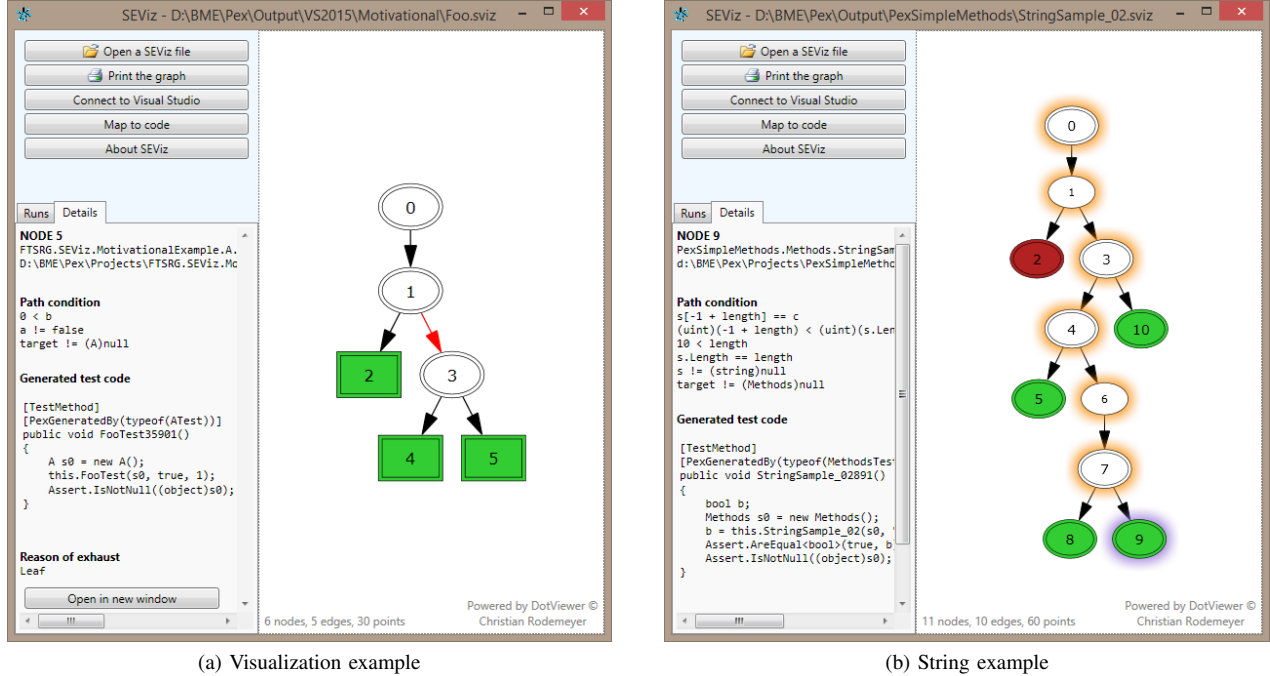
SEViz - D:\BME\Pex\Output\VS2015\Motivational\Foo.sviz

Open a SEViz file
Print the graph
Connect to Visual Studio
Map to code
About SEViz

Runs
Details

NODE 5
FTSRG.SEViz.MotivationalExample.A.
D:\BME\Pex\Projects\FTSRG.SEViz.Mo

Path condition
0 < b
a != false
target != (A)null

Generated test code

[TestMethod]
[PexGeneratedBy(typeof(ATest))]
public void FooTest35901()
{
    A s0 = new A();
    this.FooTest(s0, true, 1);
    Assert.IsNotNull((object)s0);
}

Reason of exhaust
Leaf

Open in new window

0
1
2
3
4
5

6 nodes, 5 edges, 30 points
Powered by DotViewer © Christian Rodemeyer

(a) Visualization example

SEViz - D:\BME\Pex\Output\PexSimpleMethods\StringSample_02.sviz

Open a SEViz file
Print the graph
Connect to Visual Studio
Map to code
About SEViz

Runs
Details

NODE 9
PexSimpleMethods.Methods.StringSam
d:\BME\Pex\Projects\PexSimpleMetho

Path condition
s[-1 + length] == c
(uint)(-1 + length) < (uint)(s.Len
10 < length
s.Length == length
s != (string)null
target != (Methods)null

Generated test code

[TestMethod]
[PexGeneratedBy(typeof(MethodsTest
public void StringSample_02891()
{
    bool b;
    Methods s0 = new Methods();
    b = this.StringSample_02(s0, '
    Assert.AreEqual<bool>(true, b
    Assert.IsNotNull((object)s0);
}

0
1
2
3
4
10
5
6
7
8
9

11 nodes, 10 edges, 60 points
Powered by DotViewer © Christian Rodemeyer

(b) String example